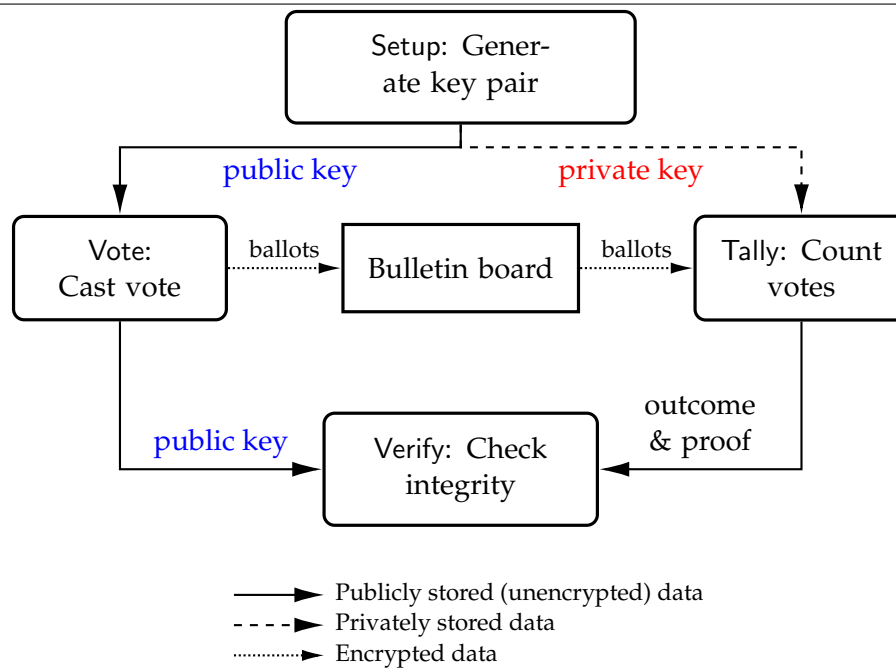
Setup: Generate key pair

public key

private key

Vote: Cast vote

ballots

Bulletin board

ballots

Tally: Count votes

outcome & proof

public key

Verify: Check integrity

Publicly stored (unencrypted) data
Privately stored data
Encrypted data